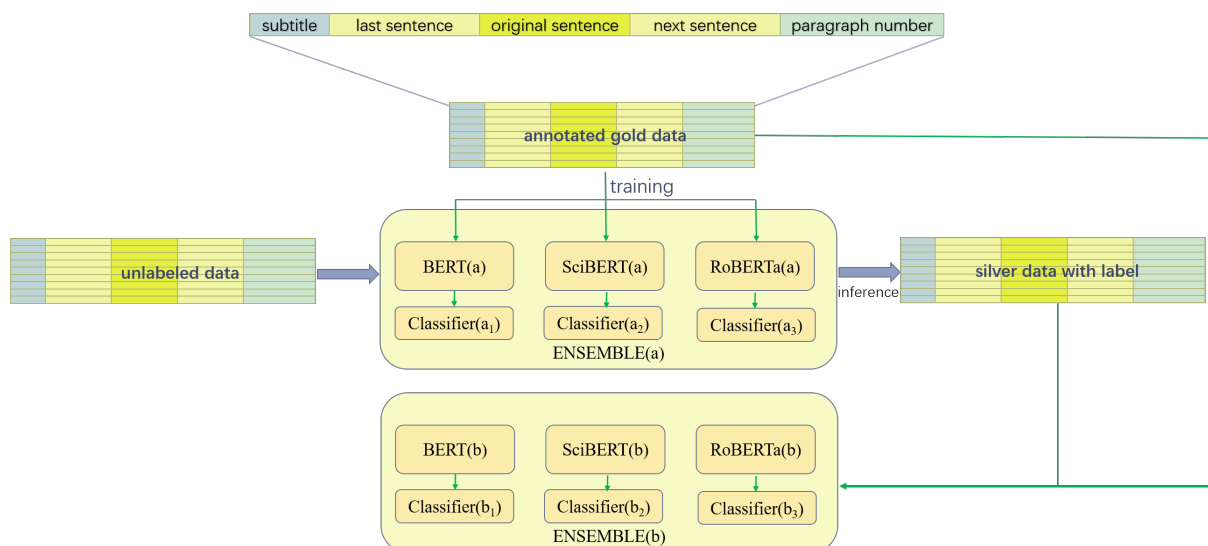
| subtitle | last sentence | original sentence | next sentence | paragraph number |
|---|---|---|---|---|

annotated gold data

training

unlabeled data

BERT(a)

SciBERT(a)

RoBERTa(a)

Classifier($a_1$)

Classifier($a_2$)

Classifier($a_3$)

ENSEMBLE(a)

inference

silver data with label

BERT(b)

SciBERT(b)

RoBERTa(b)

Classifier($b_1$)

Classifier($b_2$)

Classifier($b_3$)

ENSEMBLE(b)